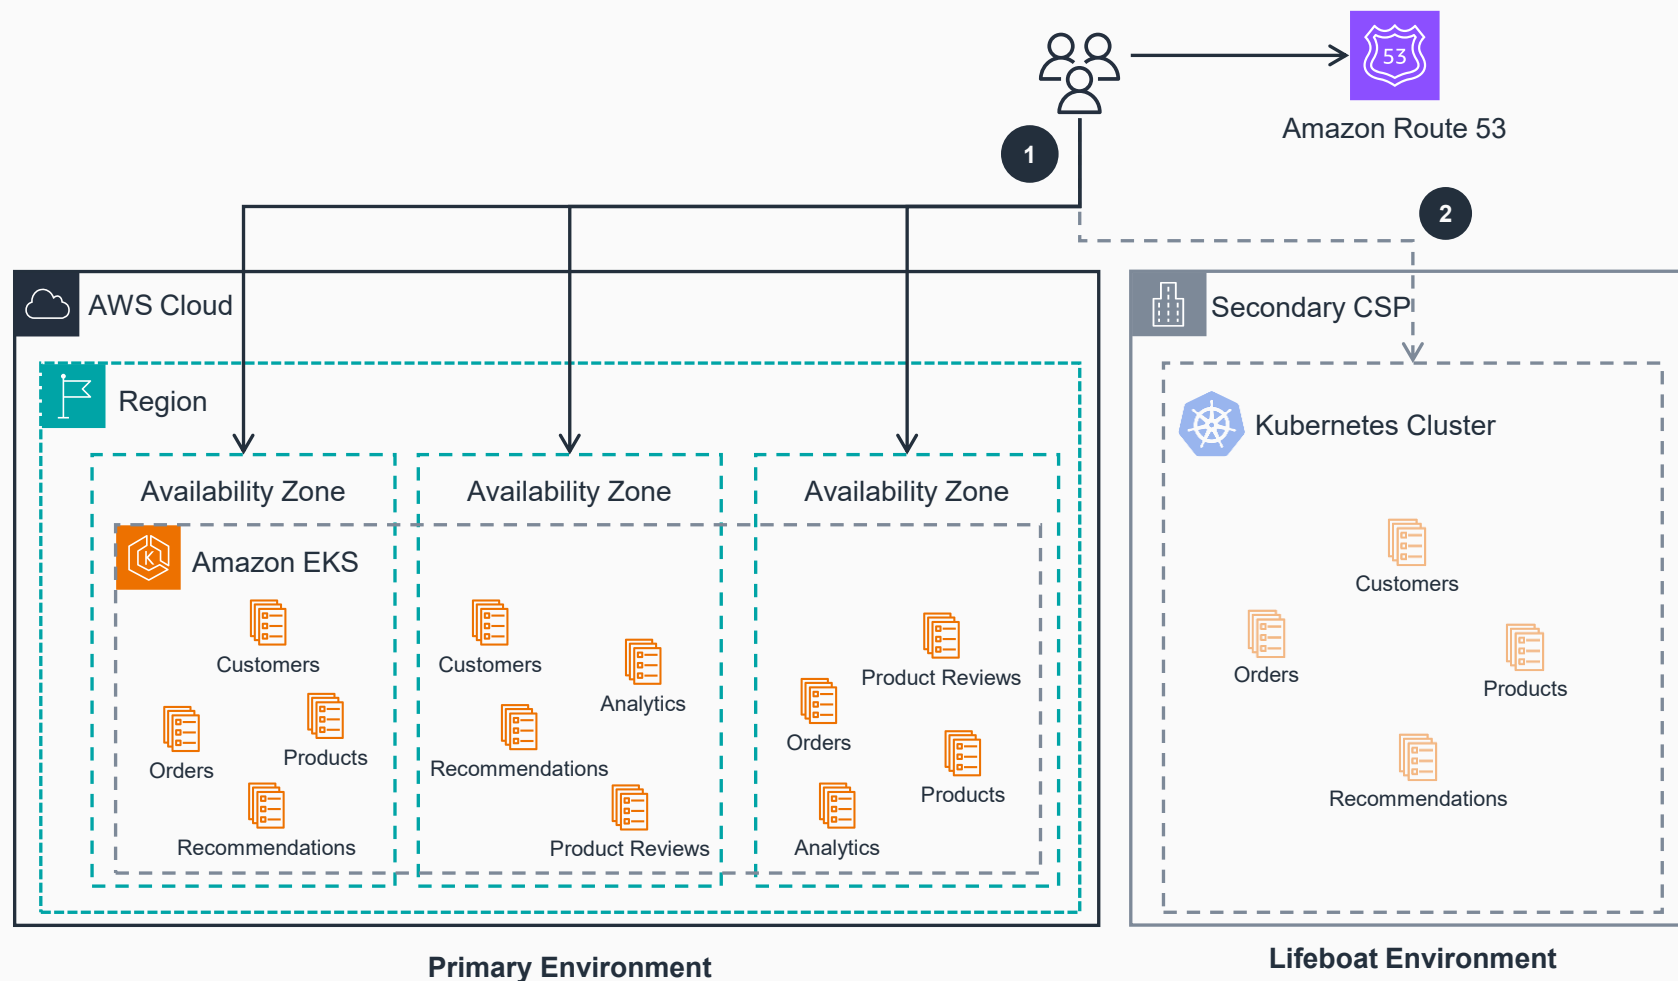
53

Amazon Route 53

1

2

AWS Cloud

Region

Availability Zone

Availability Zone

Availability Zone

Amazon EKS

Customers

Orders

Products

Recommendations

Customers

Analytics

Recommendations

Product Reviews

Product Reviews

Orders

Products

Analytics

Secondary CSP

Kubernetes Cluster

Customers

Orders

Products

Recommendations

Primary Environment

Lifeboat Environment